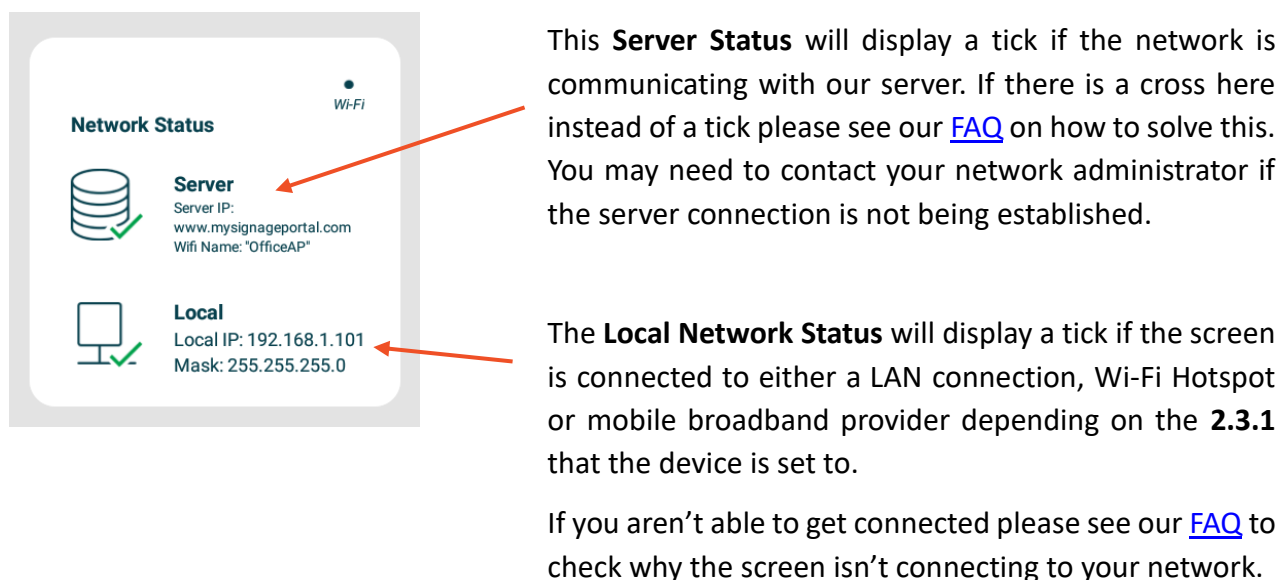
Wi-Fi

Network Status

Server
Server IP:
www.mysignageportal.com
Wifi Name: "OfficeAP"

Local
Local IP: 192.168.1.101
Mask: 255.255.255.0

This **Server Status** will display a tick if the network is communicating with our server. If there is a cross here instead of a tick please see our FAQ on how to solve this. You may need to contact your network administrator if the server connection is not being established.

The **Local Network Status** will display a tick if the screen is connected to either a LAN connection, Wi-Fi Hotspot or mobile broadband provider depending on the **2.3.1** that the device is set to.

If you aren't able to get connected please see our FAQ to check why the screen isn't connecting to your network.